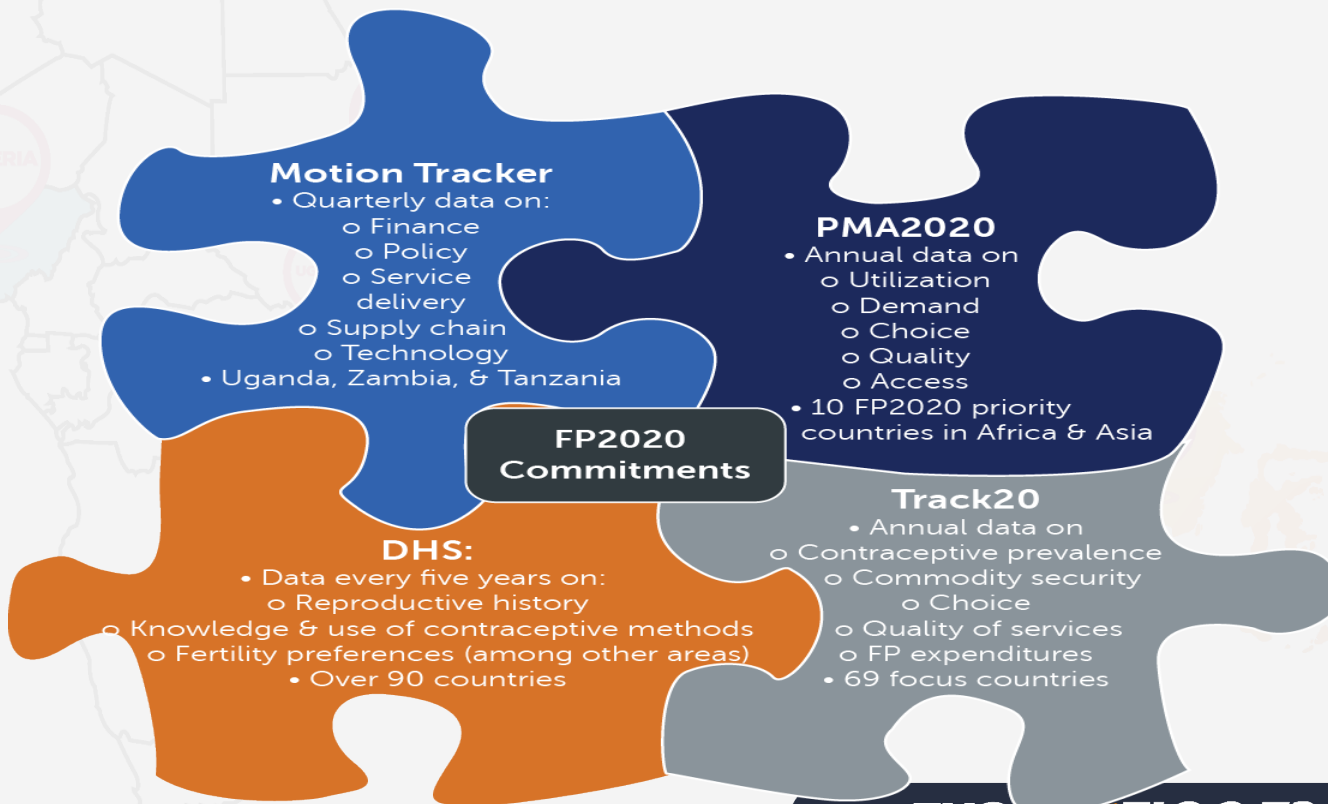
Motion Tracker
• Quarterly data on:
o Finance
o Policy
o Service delivery
o Supply chain
o Technology
• Uganda, Zambia, & Tanzania

PMA2020
• Annual data on
o Utilization
o Demand
o Choice
o Quality
o Access
• 10 FP2020 priority countries in Africa & Asia

FP2020 Commitments

DHS:
• Data every five years on:
o Reproductive history
o Knowledge & use of contraceptive methods
o Fertility preferences (among other areas)
• Over 90 countries

Track20
• Annual data on
o Contraceptive prevalence
o Commodity security
o Choice
o Quality of services
o FP expenditures
• 69 focus countries